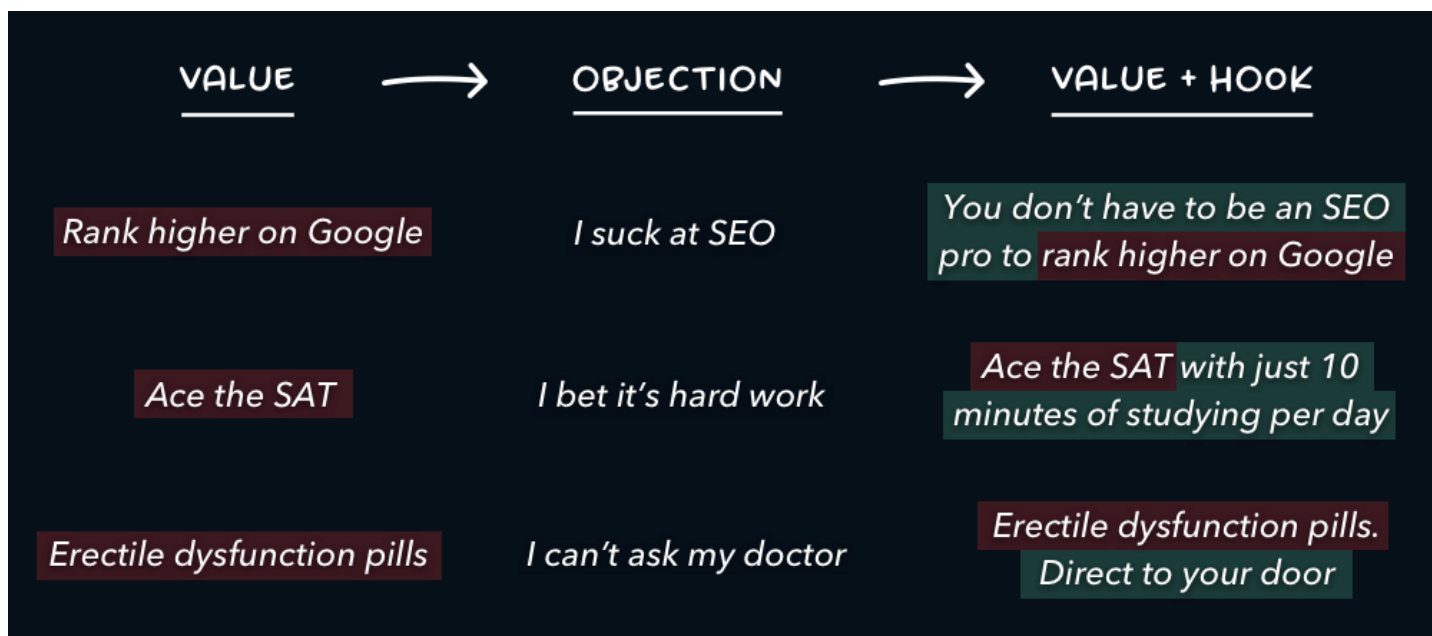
| VALUE | OBJECTION | VALUE + HOOK |
|---|---|---|
| Rank higher on Google | I suck at SEO | You don’t have to be an SEO pro to rank higher on Google |
| Ace the SAT | I bet it’s hard work | Ace the SAT with just 10 minutes of studying per day |
| Erectile dysfunction pills | I can’t ask my doctor | Erectile dysfunction pills. Direct to your door |